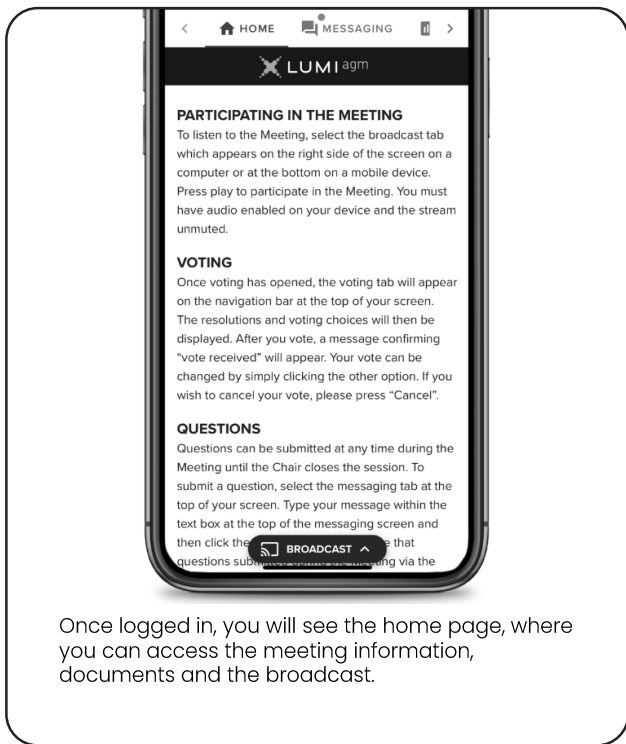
< HOME MESSAGING >

LUMI agm

PARTICIPATING IN THE MEETING
To listen to the Meeting, select the broadcast tab which appears on the right side of the screen on a computer or at the bottom on a mobile device. Press play to participate in the Meeting. You must have audio enabled on your device and the stream unmuted.

VOTING
Once voting has opened, the voting tab will appear on the navigation bar at the top of your screen. The resolutions and voting choices will then be displayed. After you vote, a message confirming "vote received" will appear. Your vote can be changed by simply clicking the other option. If you wish to cancel your vote, please press "Cancel".

QUESTIONS
Questions can be submitted at any time during the Meeting until the Chair closes the session. To submit a question, select the messaging tab at the top of your screen. Type your message within the text box at the top of the messaging screen and then click the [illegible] that questions sub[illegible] via the

BROADCAST ^

Once logged in, you will see the home page, where you can access the meeting information, documents and the broadcast.